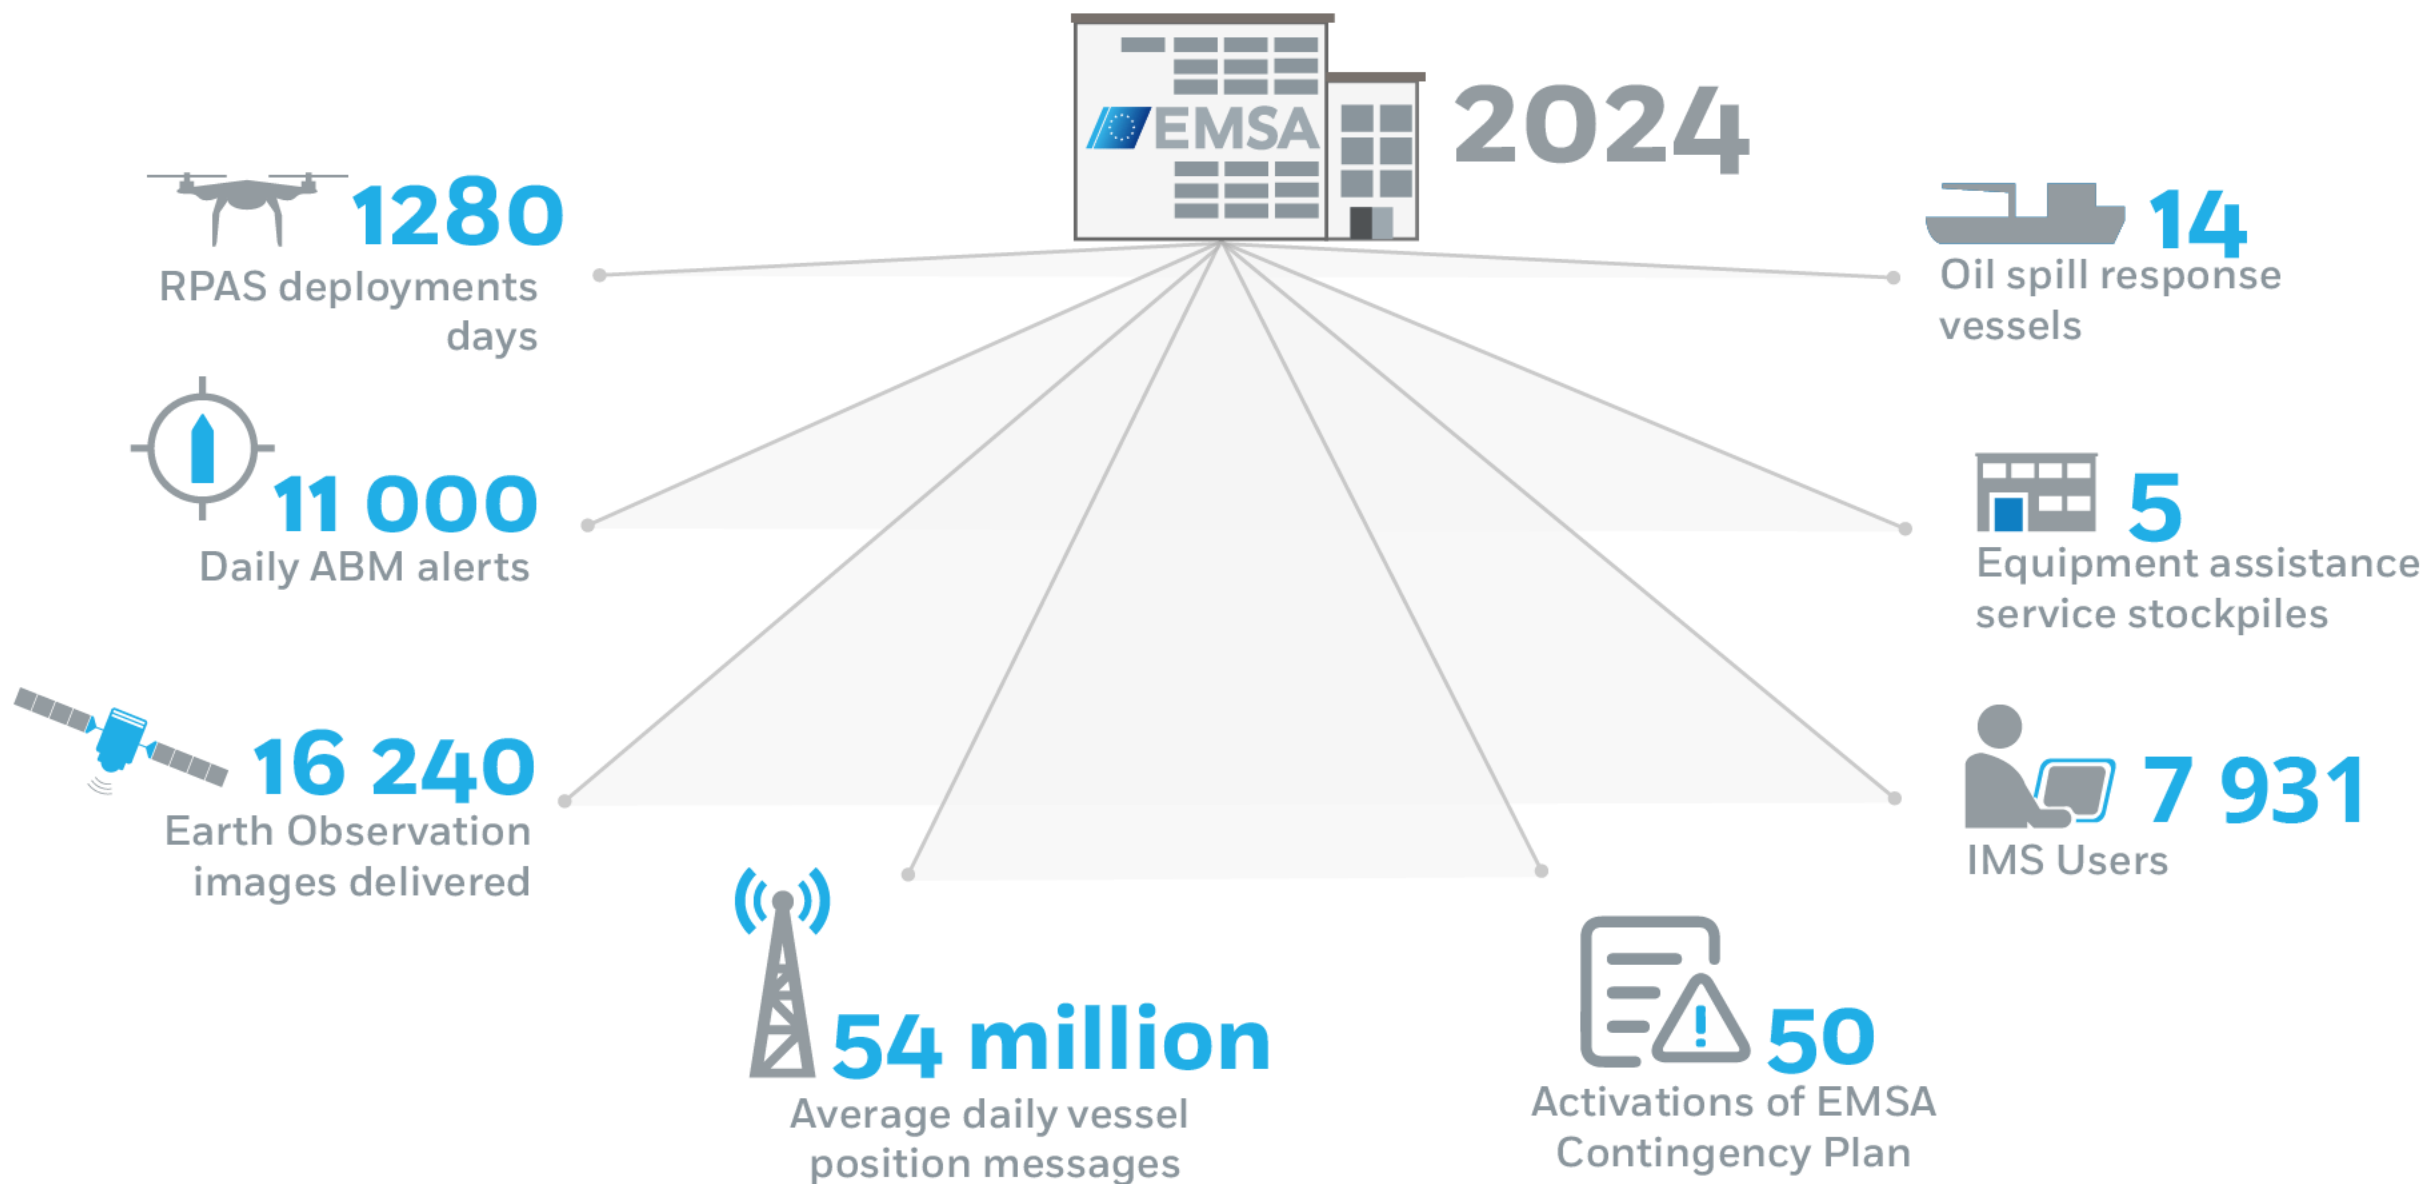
EMSA 2024

1280
RPAS deployments days

14
Oil spill response vessels

11 000
Daily ABM alerts

5
Equipment assistance service stockpiles

16 240
Earth Observation images delivered

7 931
IMS Users

54 million
Average daily vessel position messages

50
Activations of EMSA Contingency Plan